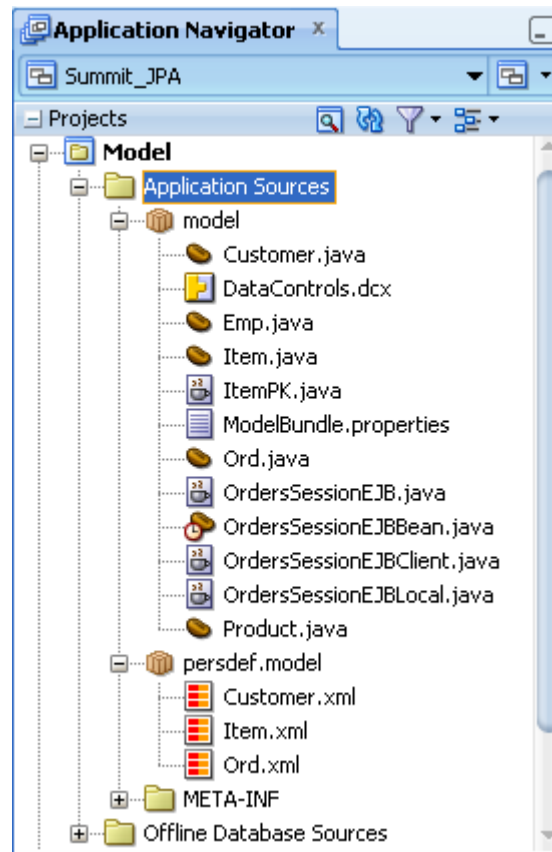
Application Navigator ×
Summit_JPA
Projects
Model
Application Sources
model
Customer.java
DataControls.dcx
Emp.java
Item.java
ItemPK.java
ModelBundle.properties
Ord.java
OrdersSessionEJB.java
OrdersSessionEJBBean.java
OrdersSessionEJBClient.java
OrdersSessionEJBLocal.java
Product.java
persdef.model
Customer.xml
Item.xml
Ord.xml
META-INF
Offline Database Sources